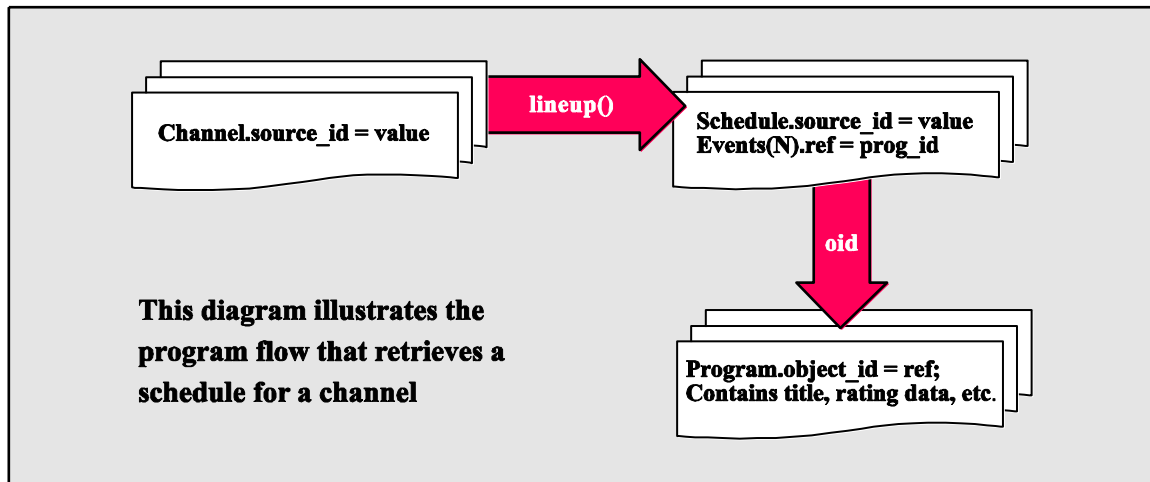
Channel.source_id = value

lineup()

Schedule.source_id = value
Events(N).ref = prog_id

oid

This diagram illustrates the program flow that retrieves a schedule for a channel

Program.object_id = ref;
Contains title, rating data, etc.